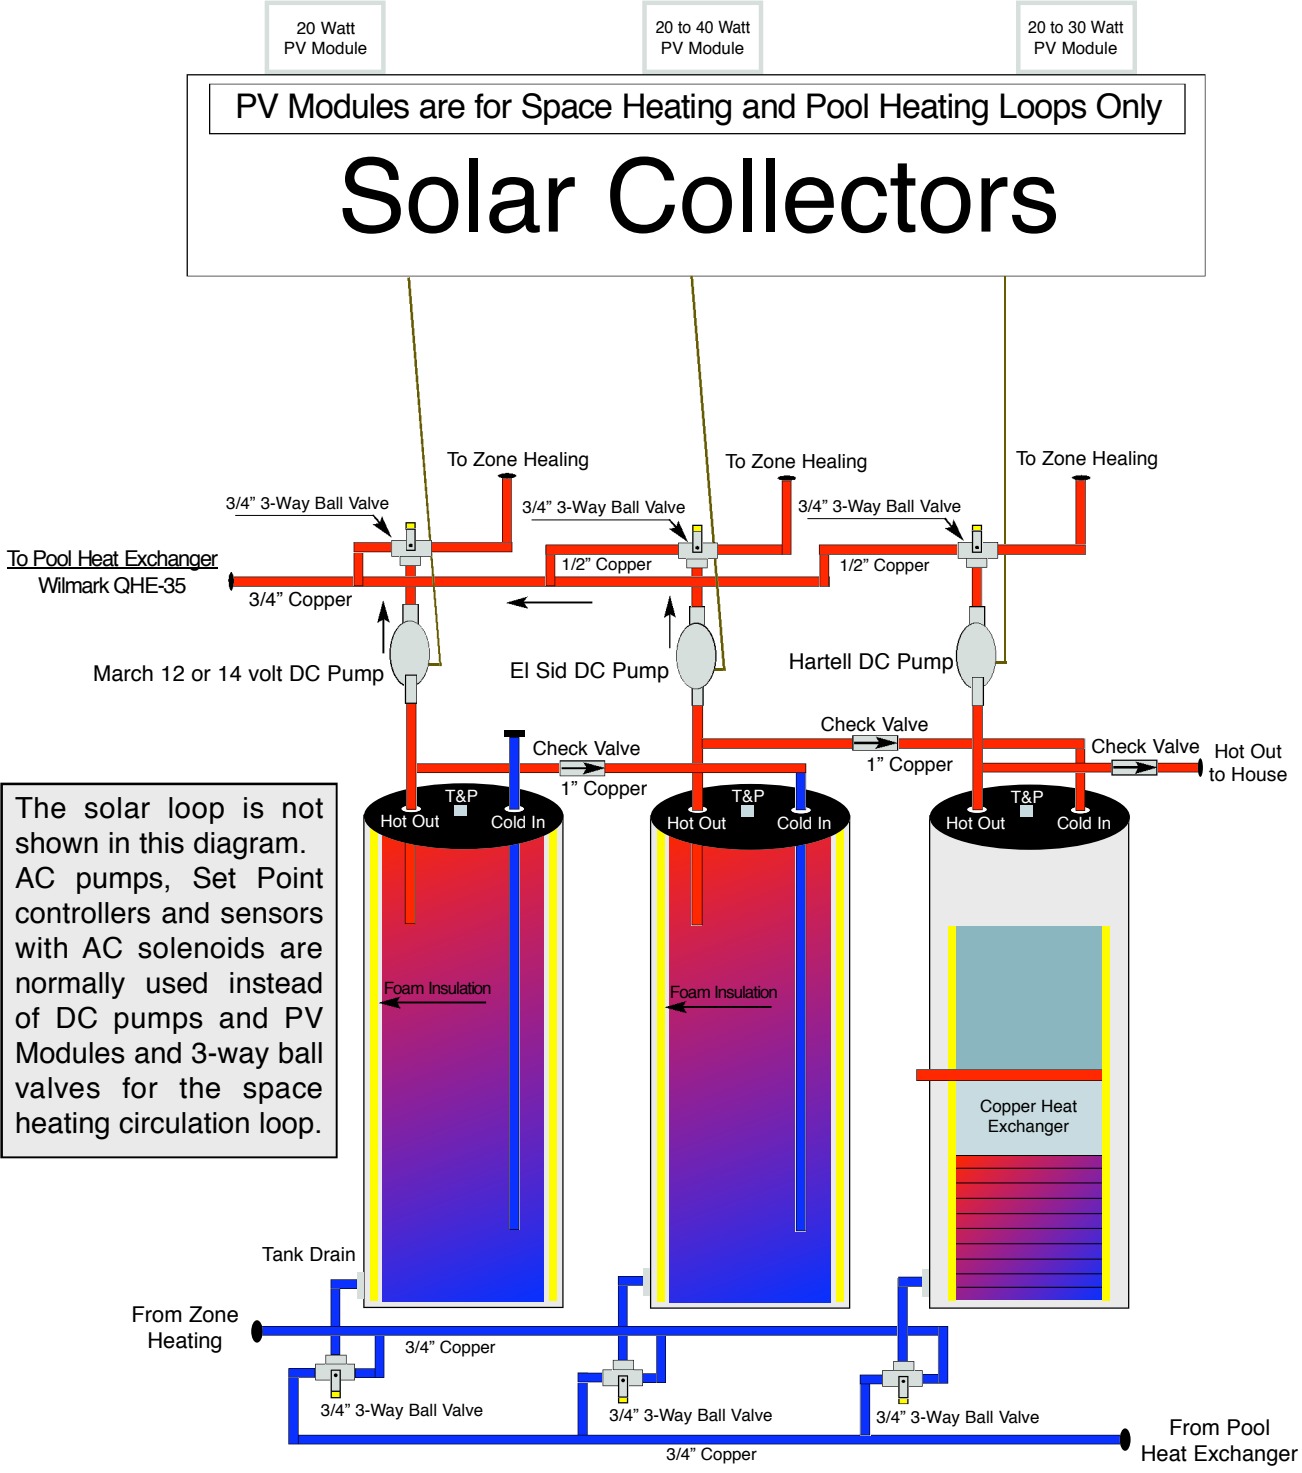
20 Watt PV Module

20 to 40 Watt PV Module

20 to 30 Watt PV Module

PV Modules are for Space Heating and Pool Heating Loops Only

Solar Collectors

To Zone Healing

To Zone Healing

To Zone Healing

3/4” 3-Way Ball Valve

3/4” 3-Way Ball Valve

3/4” 3-Way Ball Valve

To Pool Heat Exchanger
Wilmark QHE-35

1/2” Copper

1/2” Copper

3/4” Copper

March 12 or 14 volt DC Pump

El Sid DC Pump

Hartell DC Pump

Check Valve

Check Valve

Check Valve

1” Copper

1” Copper

Hot Out to House

The solar loop is not shown in this diagram. AC pumps, Set Point controllers and sensors with AC solenoids are normally used instead of DC pumps and PV Modules and 3-way ball valves for the space heating circulation loop.

T&P
Hot Out
Cold In

T&P
Hot Out
Cold In

T&P
Hot Out
Cold In

Foam Insulation

Foam Insulation

Copper Heat Exchanger

Tank Drain

From Zone Heating

3/4” Copper

3/4” 3-Way Ball Valve

3/4” 3-Way Ball Valve

3/4” 3-Way Ball Valve

3/4” Copper

From Pool Heat Exchanger